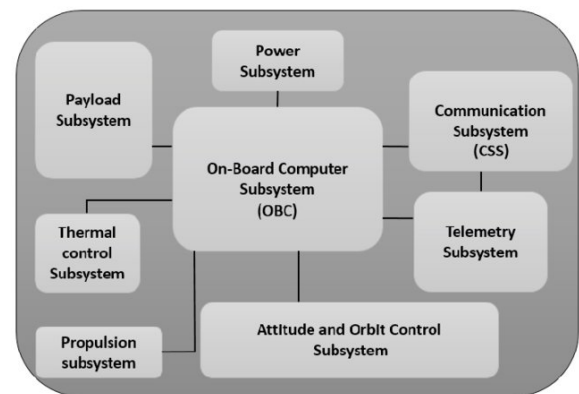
Power Subsystem

Payload Subsystem

Communication Subsystem (CSS)

On-Board Computer Subsystem (OBC)

Thermal control Subsystem

Telemetry Subsystem

Propulsion subsystem

Attitude and Orbit Control Subsystem